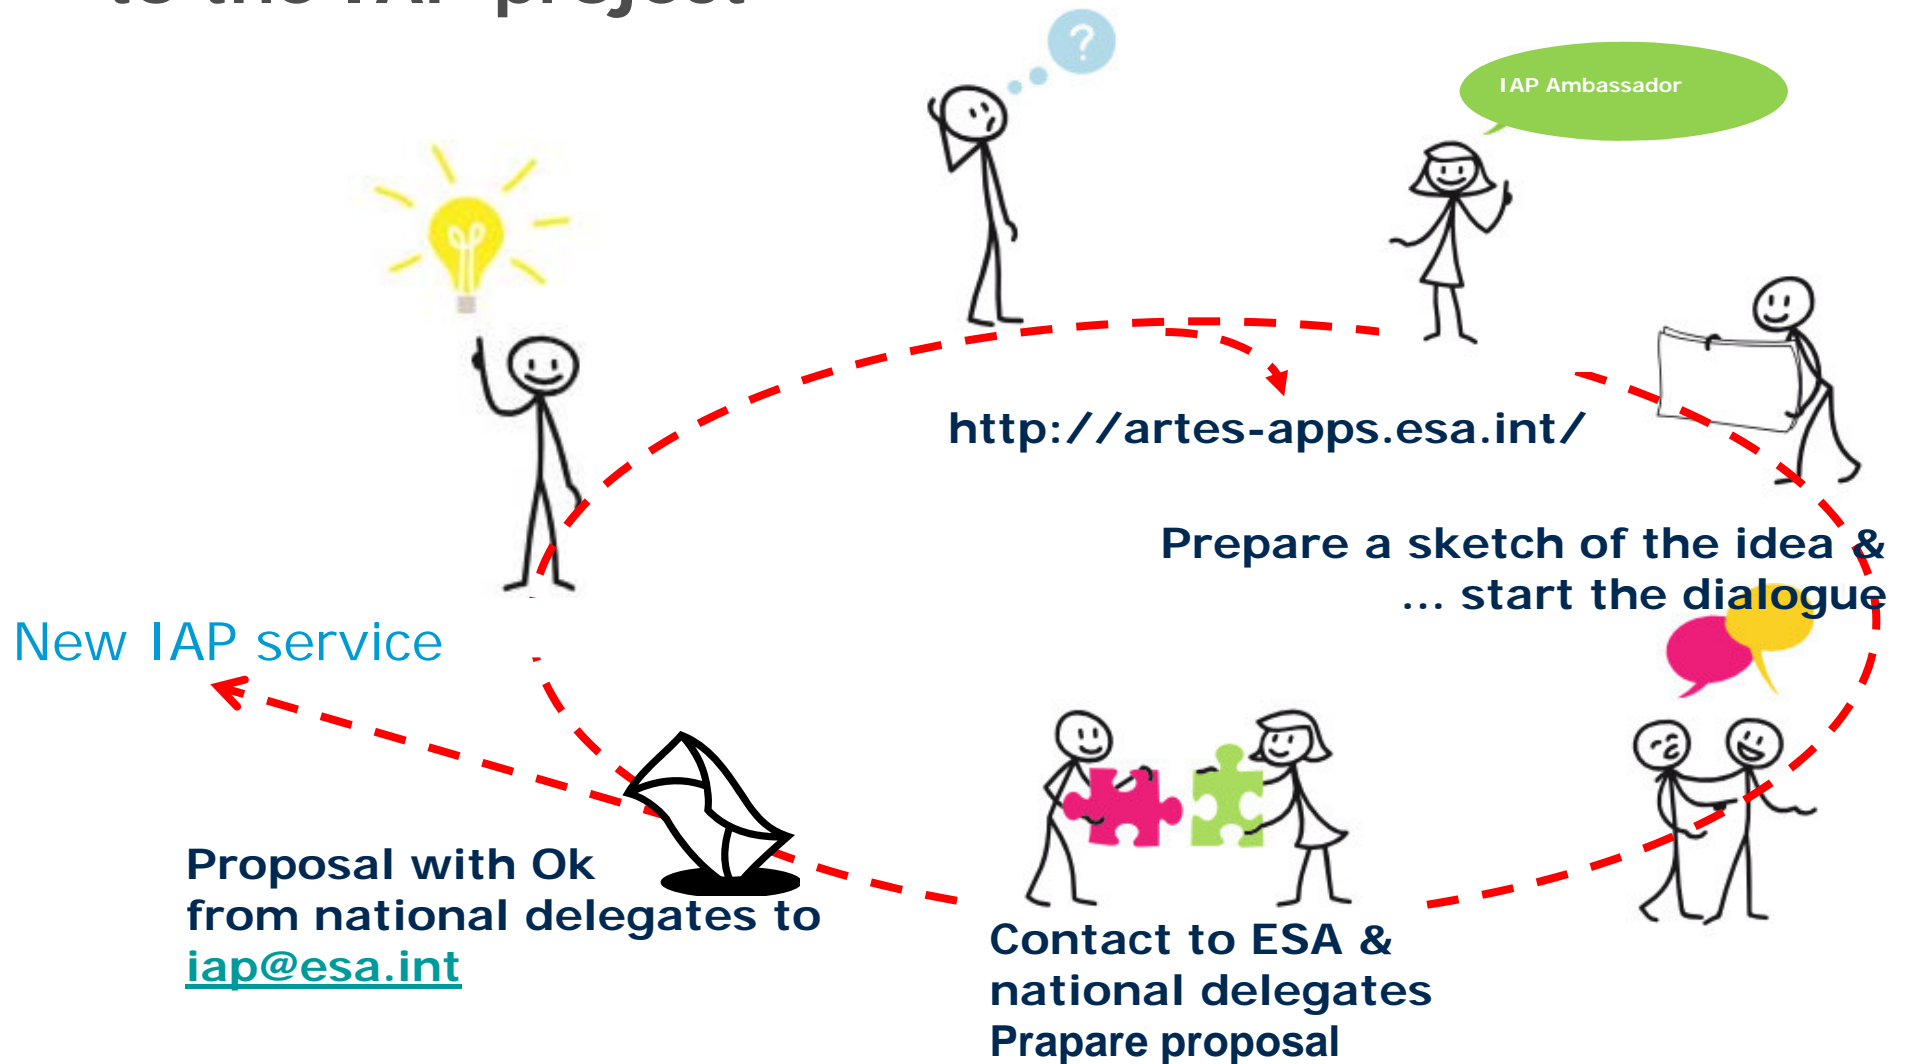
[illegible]

IAP Ambassador

http://artes-apps.esa.int/

Prepare a sketch of the idea & ... start the dialogue

New IAP service

Proposal with Ok from national delegates to iap@esa.int

Contact to ESA & national delegates Prapare proposal